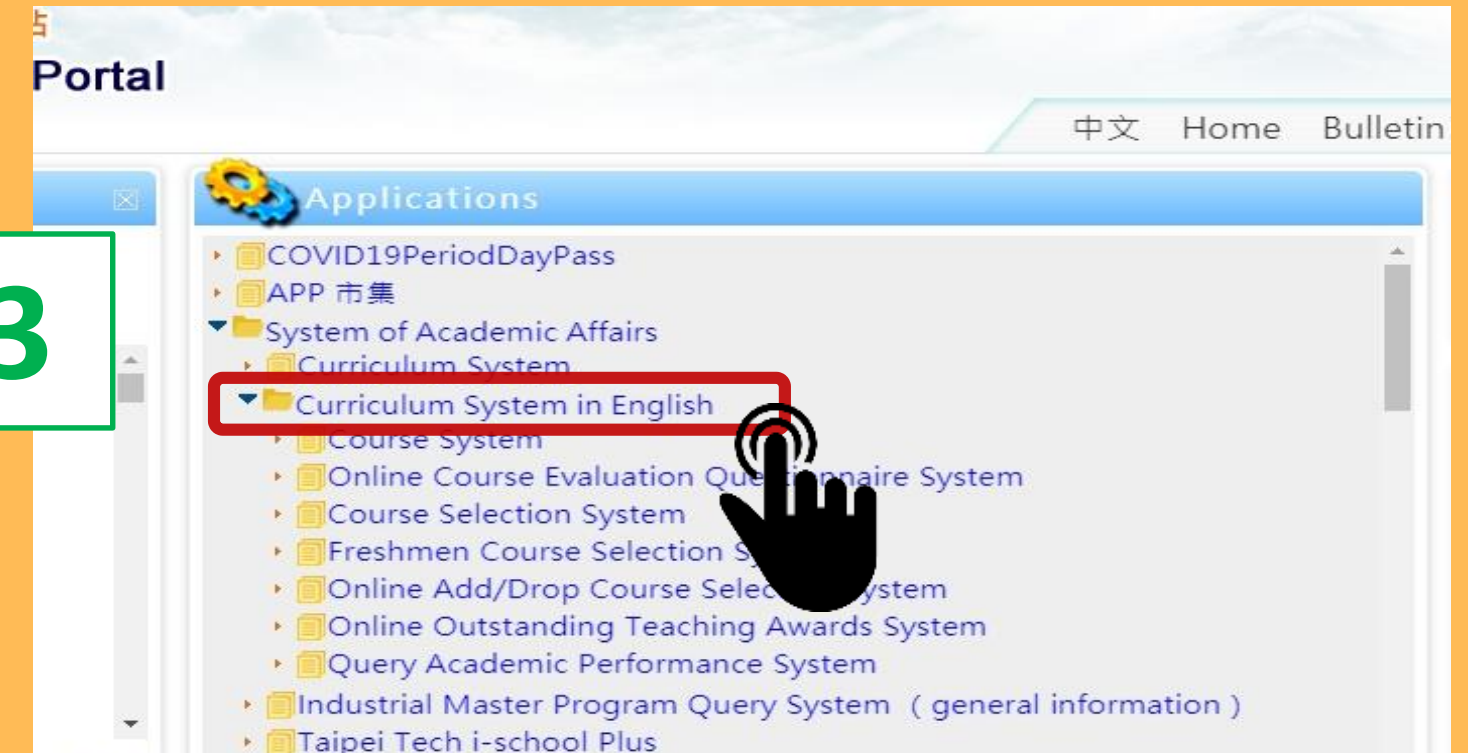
Portal

中文 Home Bulletin

3

Applications

COVID19PeriodDayPass
APP 市集
System of Academic Affairs
Curriculum System
Curriculum System in English
Course System
Online Course Evaluation Qu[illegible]naire System
Course Selection System
Freshmen Course Selection S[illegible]
Online Add/Drop Course Selec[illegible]ystem
Online Outstanding Teaching Awards System
Query Academic Performance System
Industrial Master Program Query System （general information）
Taipei Tech i-school Plus